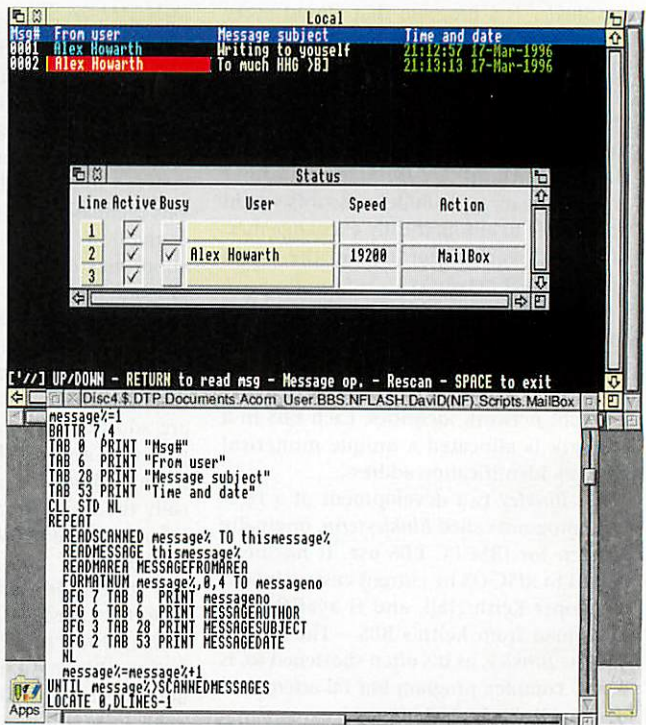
Local

| Msg# | From user | Message subject | Time and date |
|---|---|---|---|
| 0001 | Alex Howarth | Writing to youself | 21:12:57 17-Mar-1996 |
| 0002 | Alex Howarth | To much HHG }B] | 21:13:13 17-Mar-1996 |

Status

| Line | Active | Busy | User | Speed | Action |
|---|---|---|---|---|---|
| 1 | ✓ | | | | |
| 2 | ✓ | ✓ | Alex Howarth | 19200 | MailBox |
| 3 | ✓ | | | | |

['/↓] UP/DOWN - RETURN to read msg - Message op. - Rescan - SPACE to exit

Disc4.$.DTP.Documents.Acorn_User.BBS.NFLASH.DaviD(NF).Scripts.MailBox

message%=1
BATTR 7,4
TAB 0 PRINT "Msg#"
TAB 6 PRINT "From user"
TAB 28 PRINT "Message subject"
TAB 53 PRINT "Time and date"
CLL STD NL
REPEAT
READSCANNED message% TO thismessage%
READMESSAGE thismessage%
READMAREA MESSAGEFROMAREA
FORMATNUM message%,0,4 TO messageno
BFG 7 TAB 0 PRINT messageno
BFG 6 TAB 6 PRINT MESSAGEAUTHOR
BFG 3 TAB 28 PRINT MESSAGESUBJECT
BFG 2 TAB 53 PRINT MESSAGEDATE
NL
message%=message%+1
UNTIL message%>SCANNEDMESSAGES
LOCATE 0,DLINES-1

Apps